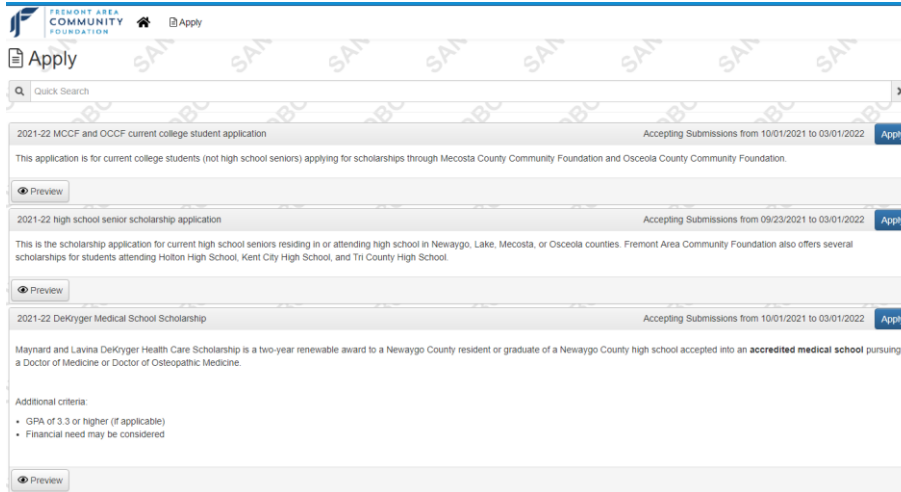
FREMONT AREA COMMUNITY FOUNDATION

Apply

Apply

Quick Search

2021-22 MCCF and OCCF current college student application

Accepting Submissions from 10/01/2021 to 03/01/2022

Appl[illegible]

This application is for current college students (not high school seniors) applying for scholarships through Mecosta County Community Foundation and Osceola County Community Foundation.

Preview

2021-22 high school senior scholarship application

Accepting Submissions from 09/23/2021 to 03/01/2022

Appl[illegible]

This is the scholarship application for current high school seniors residing in or attending high school in Newaygo, Lake, Mecosta, or Osceola counties. Fremont Area Community Foundation also offers several scholarships for students attending Holton High School, Kent City High School, and Tri County High School.

Preview

2021-22 DeKryger Medical School Scholarship

Accepting Submissions from 10/01/2021 to 03/01/2022

Appl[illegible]

Maynard and Lavina DeKryger Health Care Scholarship is a two-year renewable award to a Newaygo County resident or graduate of a Newaygo County high school accepted into an **accredited medical school** pursuing a Doctor of Medicine or Doctor of Osteopathic Medicine.

Additional criteria:

- GPA of 3.3 or higher (if applicable)
- Financial need may be considered

Preview